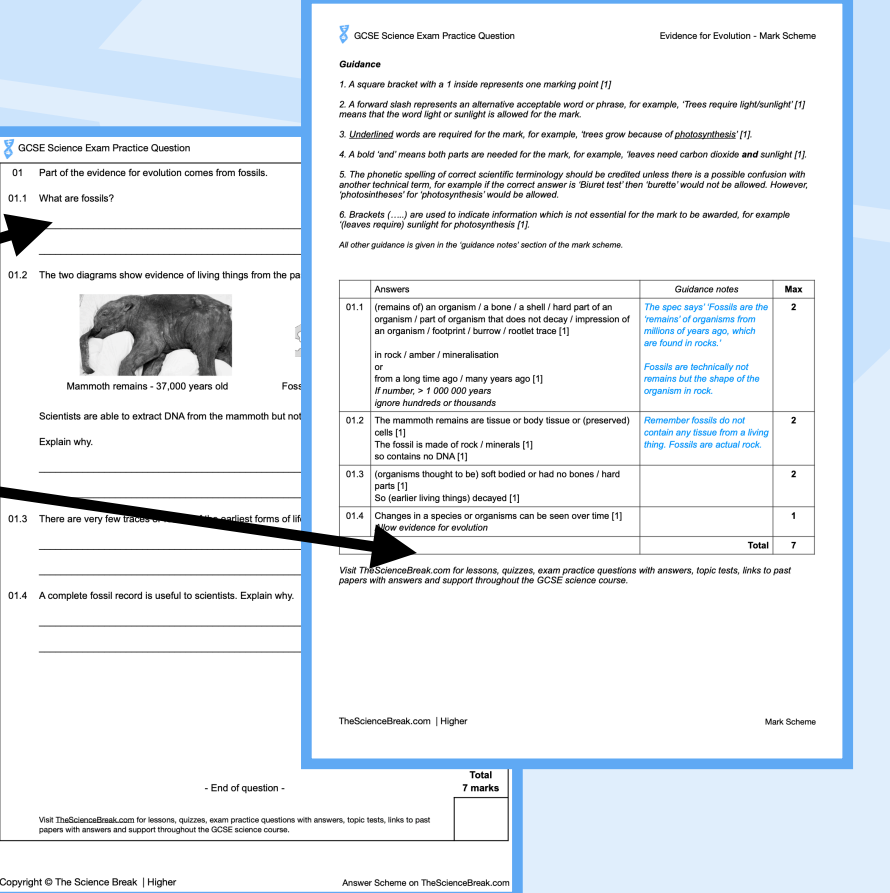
GCSE Science Exam Practice Question

01 Part of the evidence for evolution comes from fossils.

01.1 What are fossils?

01.2 The two diagrams show evidence of living things from the pa

Mammoth remains - 37,000 years old

Foss

Scientists are able to extract DNA from the mammoth but not

Explain why.

01.3 There are very few traces of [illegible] the earliest forms of life

01.4 A complete fossil record is useful to scientists. Explain why.

- End of question -

Total
7 marks

Visit TheScienceBreak.com for lessons, quizzes, exam practice questions with answers, topic tests, links to past papers with answers and support throughout the GCSE science course.

Copyright © The Science Break | Higher

Answer Scheme on TheScienceBreak.com

GCSE Science Exam Practice Question

Evidence for Evolution - Mark Scheme

Guidance

1. A square bracket with a 1 inside represents one marking point [1]

2. A forward slash represents an alternative acceptable word or phrase, for example, 'Trees require light/sunlight' [1] means that the word light or sunlight is allowed for the mark.

3. Underlined words are required for the mark, for example, 'trees grow because of photosynthesis' [1].

4. A bold 'and' means both parts are needed for the mark, for example, 'leaves need carbon dioxide **and** sunlight [1].

5. The phonetic spelling of correct scientific terminology should be credited unless there is a possible confusion with another technical term, for example if the correct answer is 'Biuret test' then 'burette' would not be allowed. However, 'photosintheses' for 'photosynthesis' would be allowed.

6. Brackets (…..) are used to indicate information which is not essential for the mark to be awarded, for example '(leaves require) sunlight for photosynthesis [1].

All other guidance is given in the 'guidance notes' section of the mark scheme.

| | Answers | Guidance notes | Max |
|---|---|---|---|
| 01.1 | (remains of) an organism / a bone / a shell / hard part of an organism / part of organism that does not decay / impression of an organism / footprint / burrow / rootlet trace [1]<br><br>in rock / amber / mineralisation<br>or<br>from a long time ago / many years ago [1]<br>If number, > 1 000 000 years<br>ignore hundreds or thousands | The spec says' 'Fossils are the 'remains' of organisms from millions of years ago, which are found in rocks.'<br><br>Fossils are technically not remains but the shape of the organism in rock. | 2 |
| 01.2 | The mammoth remains are tissue or body tissue or (preserved) cells [1]<br>The fossil is made of rock / minerals [1]<br>so contains no DNA [1] | Remember fossils do not contain any tissue from a living thing. Fossils are actual rock. | 2 |
| 01.3 | (organisms thought to be) soft bodied or had no bones / hard parts [1]<br>So (earlier living things) decayed [1] | | 2 |
| 01.4 | Changes in a species or organisms can be seen over time [1]<br>Allow evidence for evolution | | 1 |
| | | Total | 7 |

Visit TheScienceBreak.com for lessons, quizzes, exam practice questions with answers, topic tests, links to past papers with answers and support throughout the GCSE science course.

TheScienceBreak.com | Higher

Mark Scheme